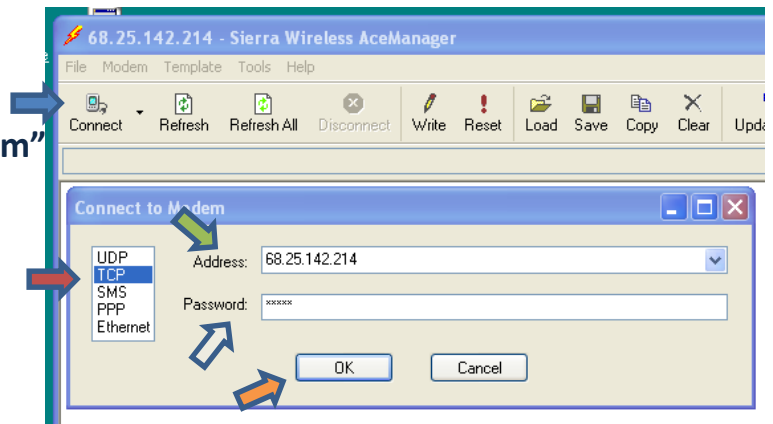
68.25.142.214 - Sierra Wireless AceManager

File Modem Template Tools Help

Connect Refresh Refresh All Disconnect Write Reset Load Save Copy Clear Upda

m”

Connect to Modem

UDP
TCP
SMS
PPP
Ethernet

Address: 68.25.142.214

Password: *****

OK Cancel